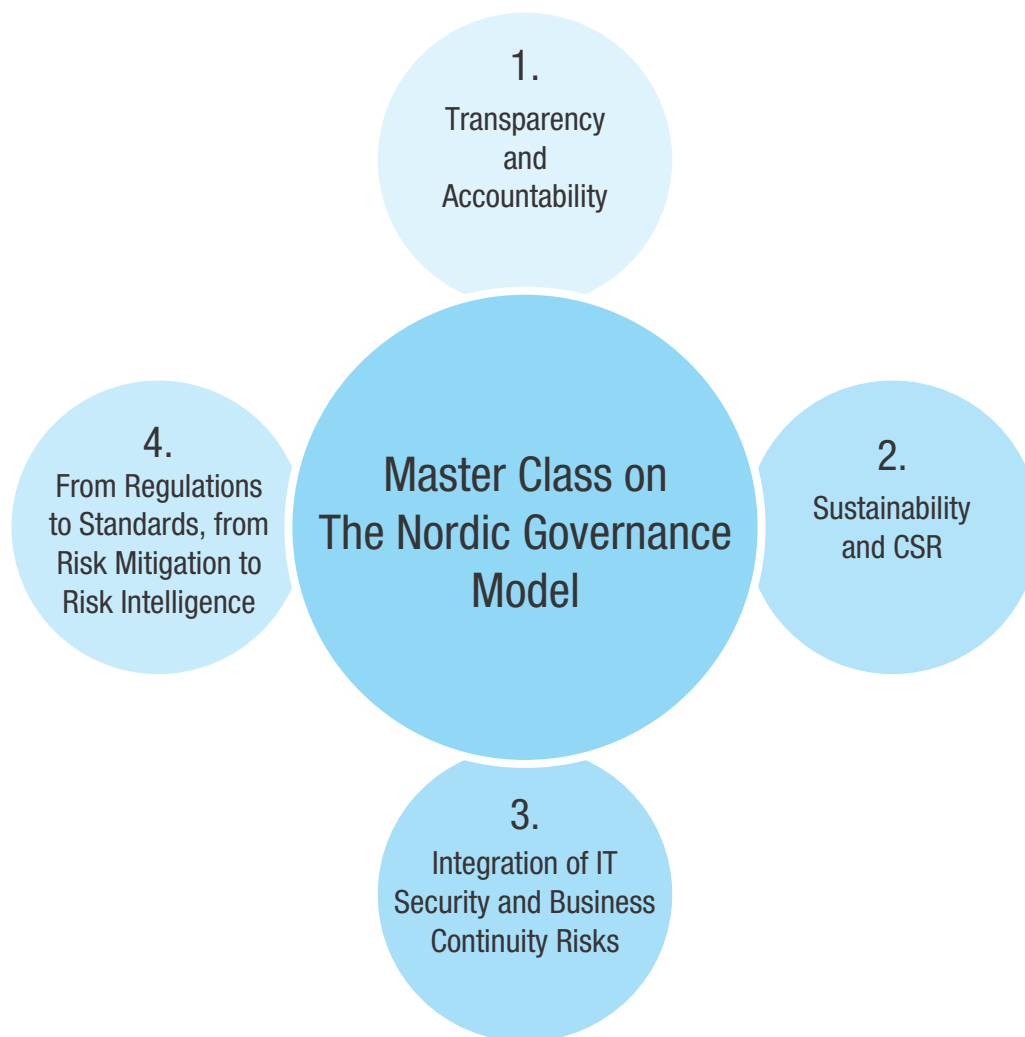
1.
Transparency and Accountability

4.
From Regulations to Standards, from Risk Mitigation to Risk Intelligence

Master Class on The Nordic Governance Model

2.
Sustainability and CSR

3.
Integration of IT Security and Business Continuity Risks